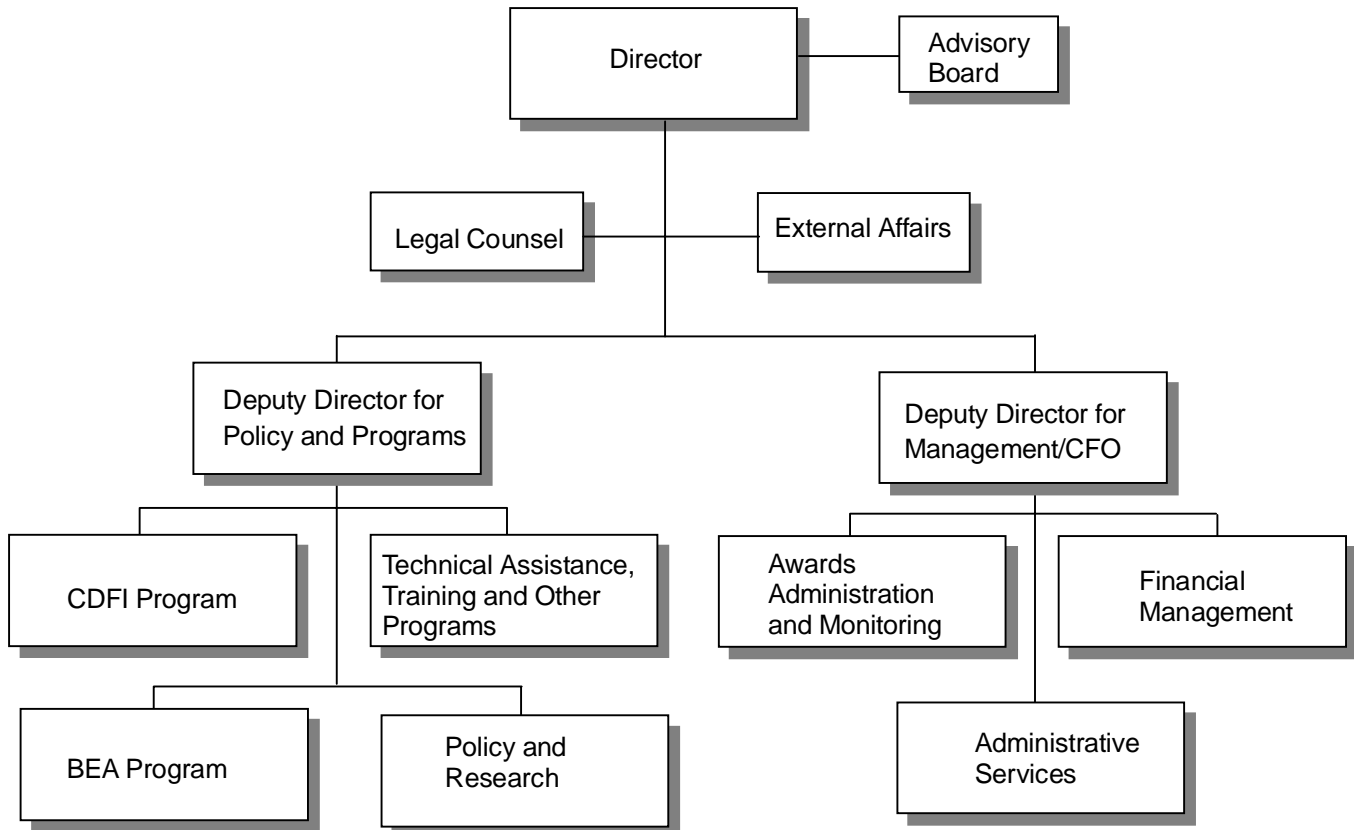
Director

Advisory Board

Legal Counsel

External Affairs

Deputy Director for Policy and Programs

Deputy Director for Management/CFO

CDFI Program

Technical Assistance, Training and Other Programs

Awards Administration and Monitoring

Financial Management

BEA Program

Policy and Research

Administrative Services